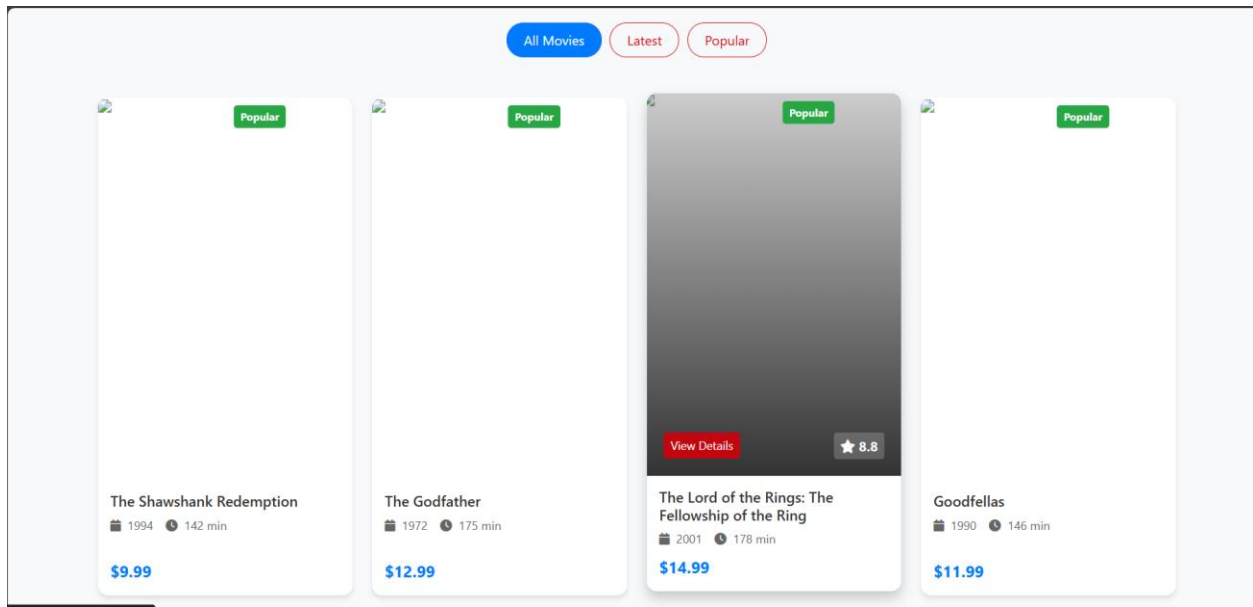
All Movies Latest Popular

Popular

The Shawshank Redemption

1994 142 min

$9.99

Popular

The Godfather

1972 175 min

$12.99

Popular

View Details

8.8

The Lord of the Rings: The Fellowship of the Ring

2001 178 min

$14.99

Popular

Goodfellas

1990 146 min

$11.99